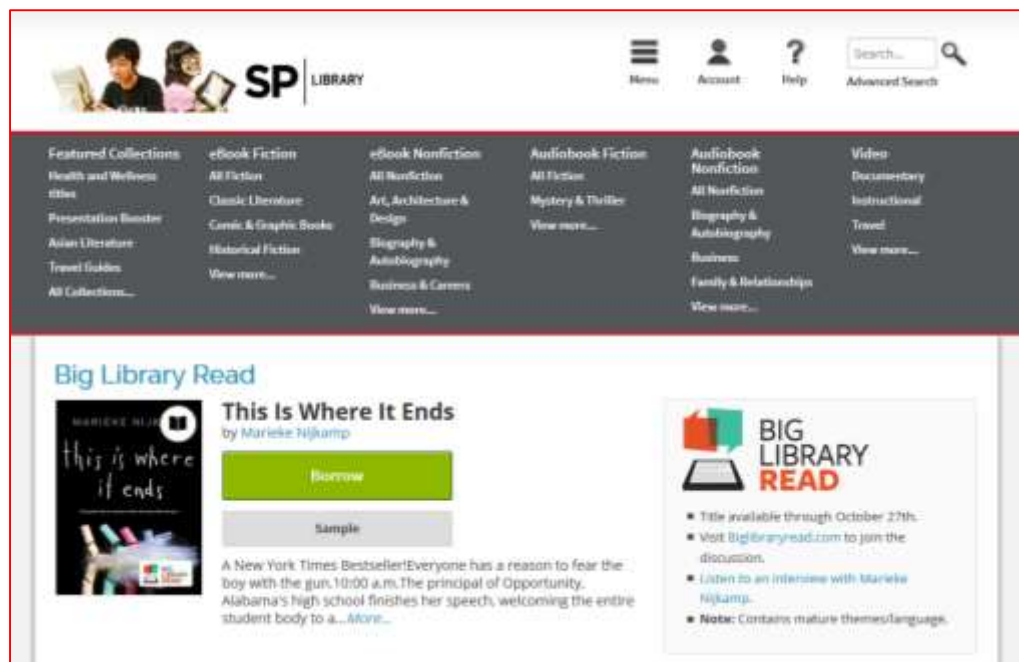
SP | LIBRARY

Menu
Account
Help
Search...
Advanced Search

Featured Collections
Health and Wellness titles
Presentation Booster
Asian Literature
Travel Guides
All Collections...

eBook Fiction
All Fiction
Classic Literature
Comic & Graphic Books
Historical Fiction
View more...

eBook Nonfiction
All Nonfiction
Art, Architecture & Design
Biography & Autobiography
Business & Careers
View more...

Audiobook Fiction
All Fiction
Mystery & Thriller
View more...

Audiobook Nonfiction
All Nonfiction
Biography & Autobiography
Business
Family & Relationships
View more...

Video
Documentary
Instructional
Travel
View more...

Big Library Read

MARIEKE NIJ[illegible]
this is where it ends

This Is Where It Ends
by Marieke Nijkamp

Borrow

Sample

A New York Times Bestseller!Everyone has a reason to fear the boy with the gun.10:00 a.m.The principal of Opportunity, Alabama's high school finishes her speech, welcoming the entire student body to a... More...

BIG LIBRARY READ

■ Title available through October 27th.
■ Visit Biglibraryread.com to join the discussion.
■ Listen to an interview with Marieke Nijkamp.
■ Note: Contains mature themes/language.